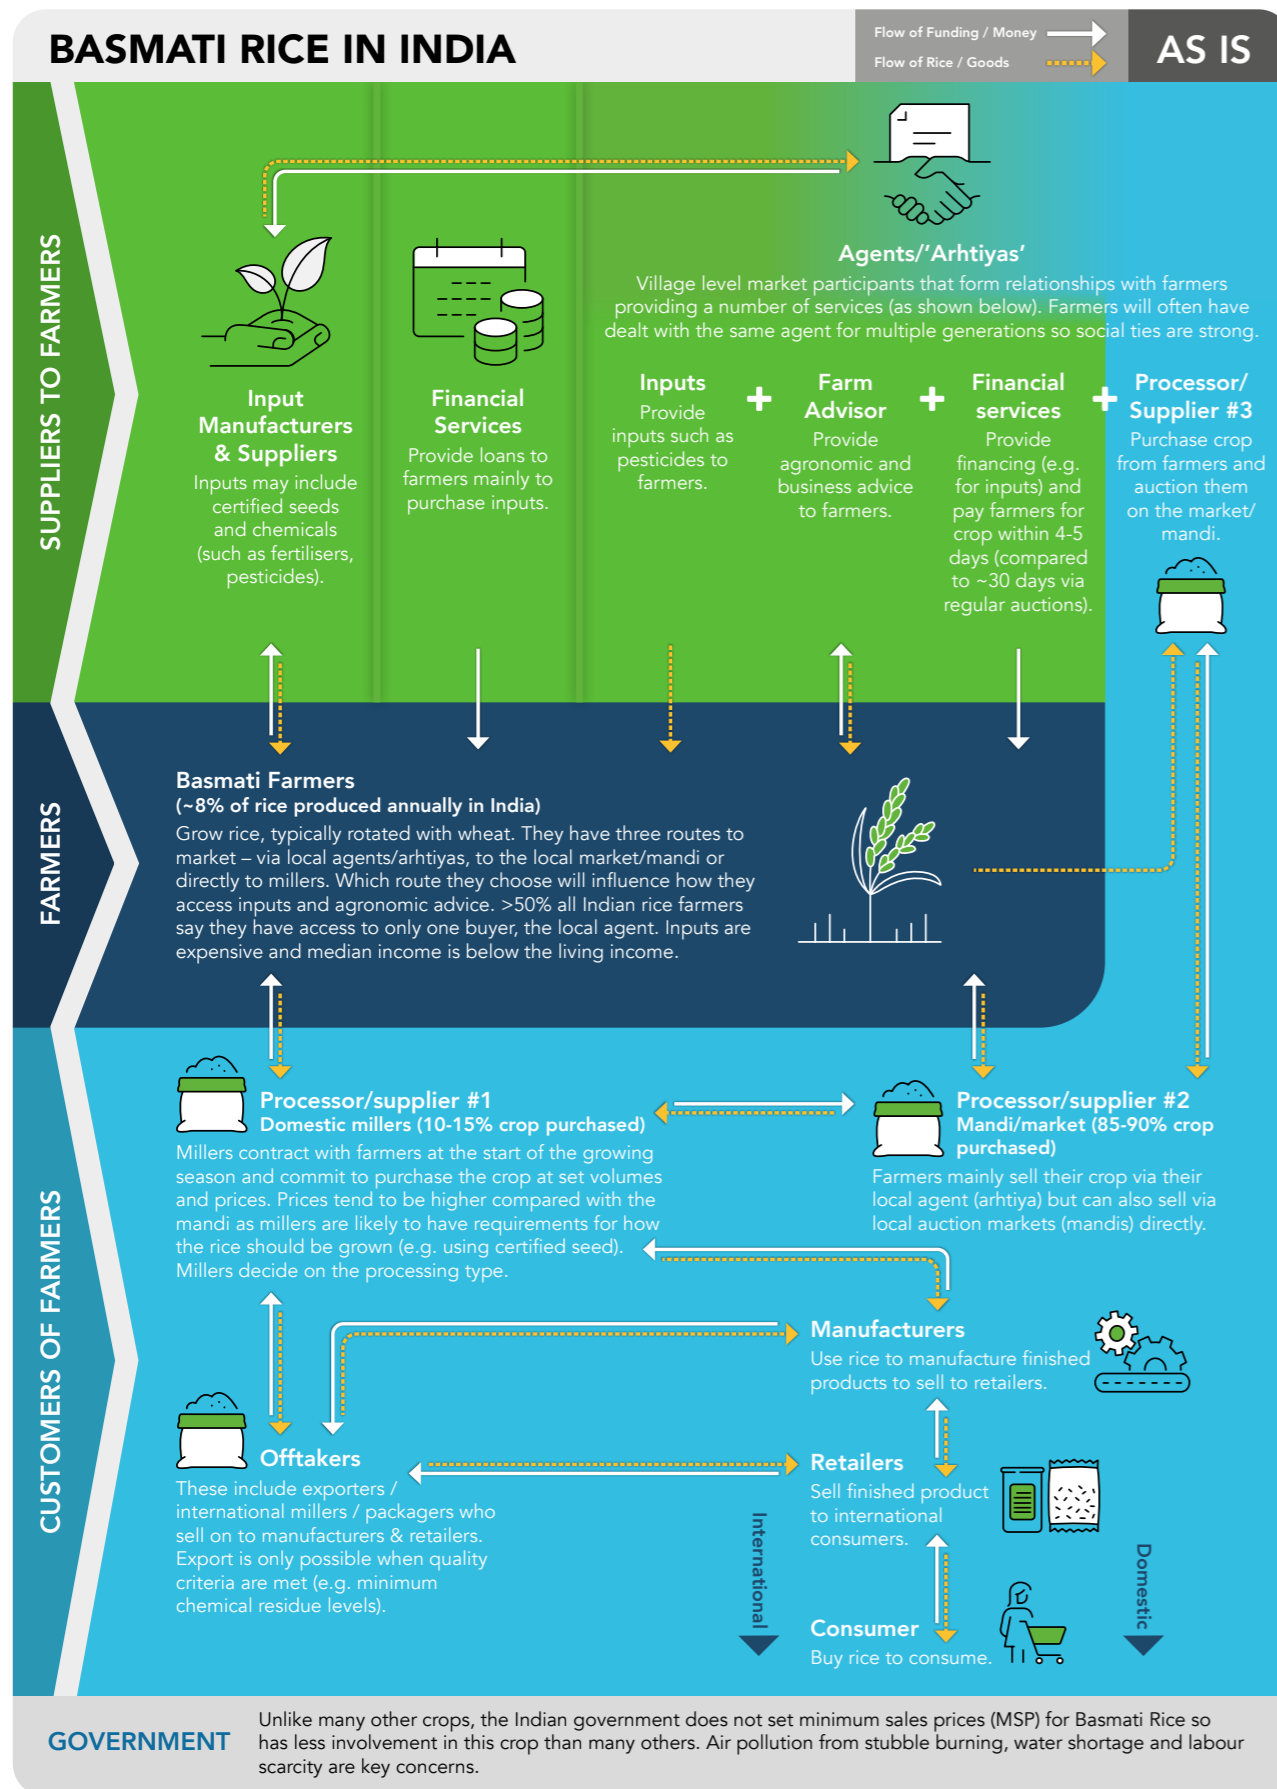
BASMATI RICE IN INDIA

Flow of Funding / Money
Flow of Rice / Goods

AS IS

SUPPLIERS TO FARMERS

Agents/'Arhtiyas'
Village level market participants that form relationships with farmers providing a number of services (as shown below). Farmers will often have dealt with the same agent for multiple generations so social ties are strong.

Input Manufacturers & Suppliers
Inputs may include certified seeds and chemicals (such as fertilisers, pesticides).

Financial Services
Provide loans to farmers mainly to purchase inputs.

Inputs
Provide inputs such as pesticides to farmers.

+

Farm Advisor
Provide agronomic and business advice to farmers.

+

Financial services
Provide financing (e.g. for inputs) and pay farmers for crop within 4-5 days (compared to ~30 days via regular auctions).

+

Processor/ Supplier #3
Purchase crop from farmers and auction them on the market/ mandi.

FARMERS

Basmati Farmers
(~8% of rice produced annually in India)
Grow rice, typically rotated with wheat. They have three routes to market – via local agents/arhtiyas, to the local market/mandi or directly to millers. Which route they choose will influence how they access inputs and agronomic advice. >50% all Indian rice farmers say they have access to only one buyer, the local agent. Inputs are expensive and median income is below the living income.

CUSTOMERS OF FARMERS

Processor/supplier #1
Domestic millers (10-15% crop purchased)
Millers contract with farmers at the start of the growing season and commit to purchase the crop at set volumes and prices. Prices tend to be higher compared with the mandi as millers are likely to have requirements for how the rice should be grown (e.g. using certified seed). Millers decide on the processing type.

Processor/supplier #2
Mandi/market (85-90% crop purchased)
Farmers mainly sell their crop via their local agent (arhtiya) but can also sell via local auction markets (mandis) directly.

Manufacturers
Use rice to manufacture finished products to sell to retailers.

Offtakers
These include exporters / international millers / packagers who sell on to manufacturers & retailers. Export is only possible when quality criteria are met (e.g. minimum chemical residue levels).

Retailers
Sell finished product to international consumers.

Consumer
Buy rice to consume.

International

Domestic

GOVERNMENT
Unlike many other crops, the Indian government does not set minimum sales prices (MSP) for Basmati Rice so has less involvement in this crop than many others. Air pollution from stubble burning, water shortage and labour scarcity are key concerns.